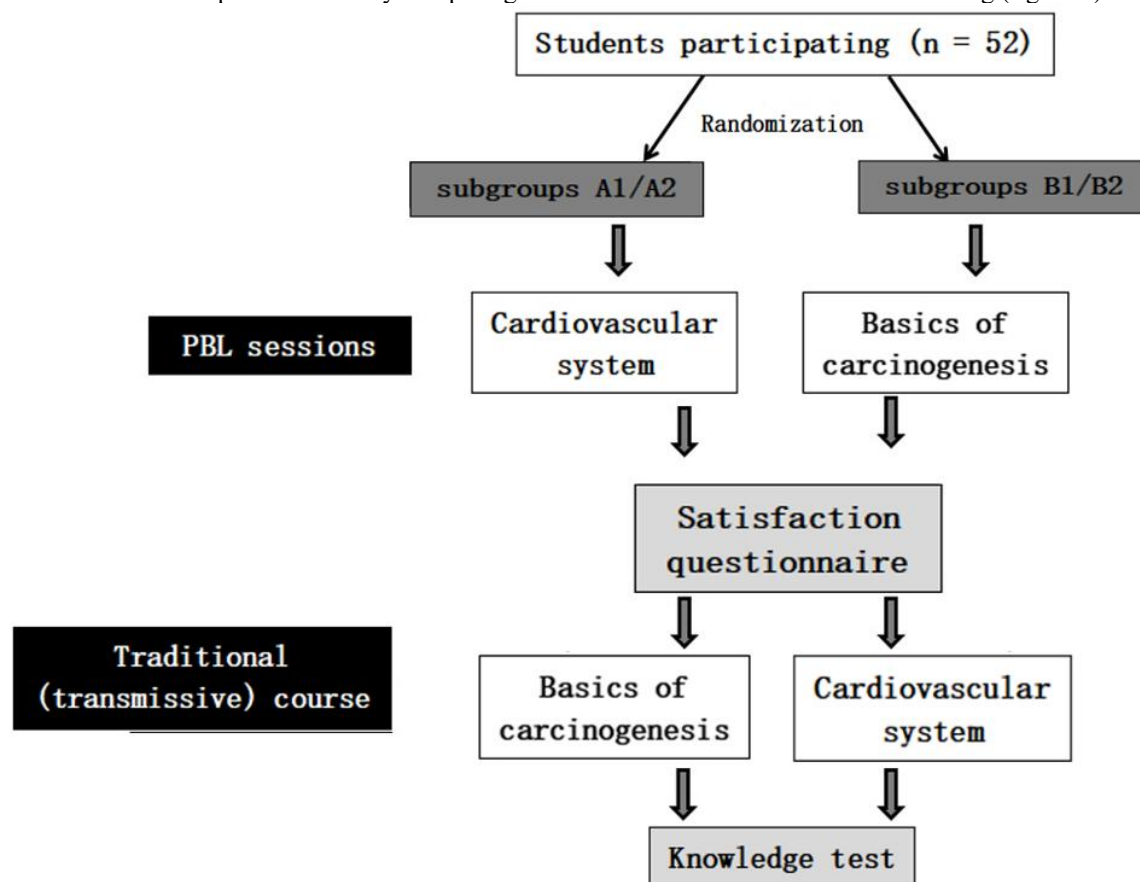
Students participating (n = 52)

Randomization

subgroups A1/A2

subgroups B1/B2

PBL sessions

Cardiovascular system

Basics of carcinogenesis

Satisfaction questionnaire

Traditional (transmissive) course

Basics of carcinogenesis

Cardiovascular system

Knowledge test